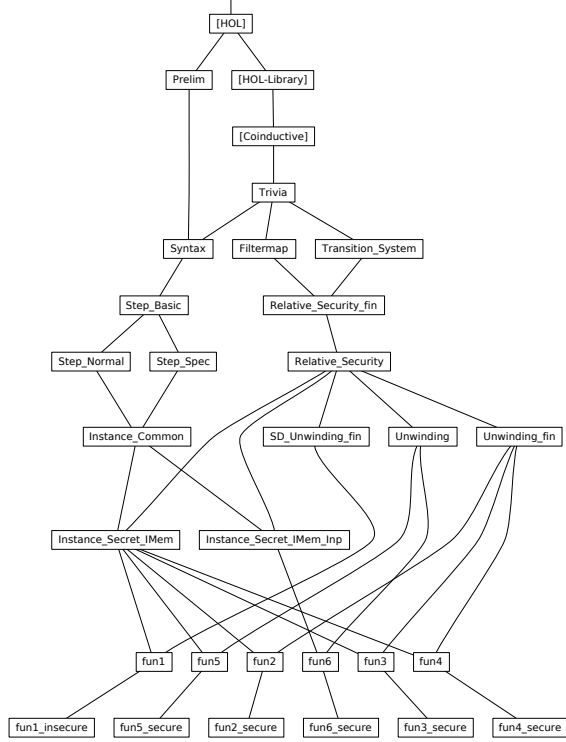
[HOL]

Prelim

[HOL-Library]

[Coinductive]

Trivia

Syntax

Filtermap

Transition_System

Step_Basic

Relative_Security_fin

Step_Normal

Step_Spec

Relative_Security

Instance_Common

SD_Unwinding_fin

Unwinding

Unwinding_fin

Instance_Secret_IMem

Instance_Secret_IMem_Inp

fun1

fun5

fun2

fun6

fun3

fun4

fun1_insecure

fun5_secure

fun2_secure

fun6_secure

fun3_secure

fun4_secure